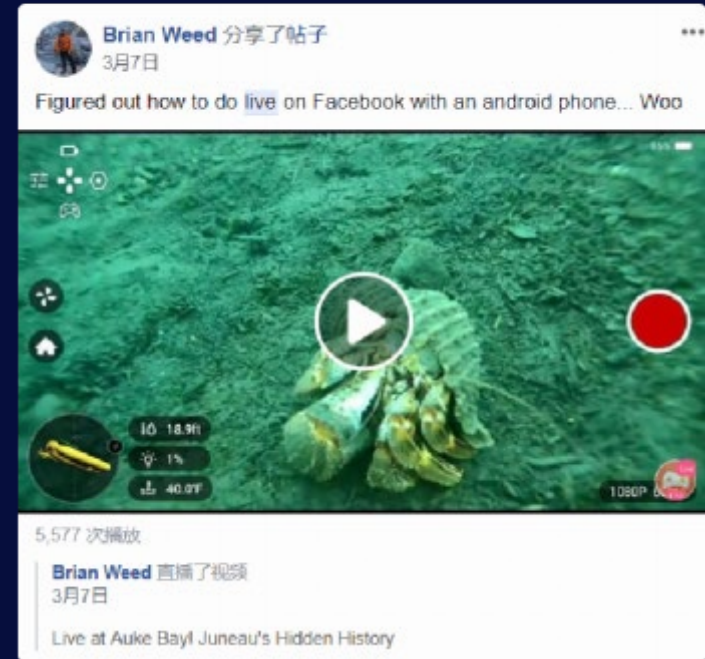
Brian Weed 分享了帖子
3月7日

Figured out how to do live on Facebook with an android phone... Woo

18.9ft
1%
40.0°F
1080P

5,577 次播放

Brian Weed 直播了视频
3月7日

Live at Auke Bay! Juneau's Hidden History